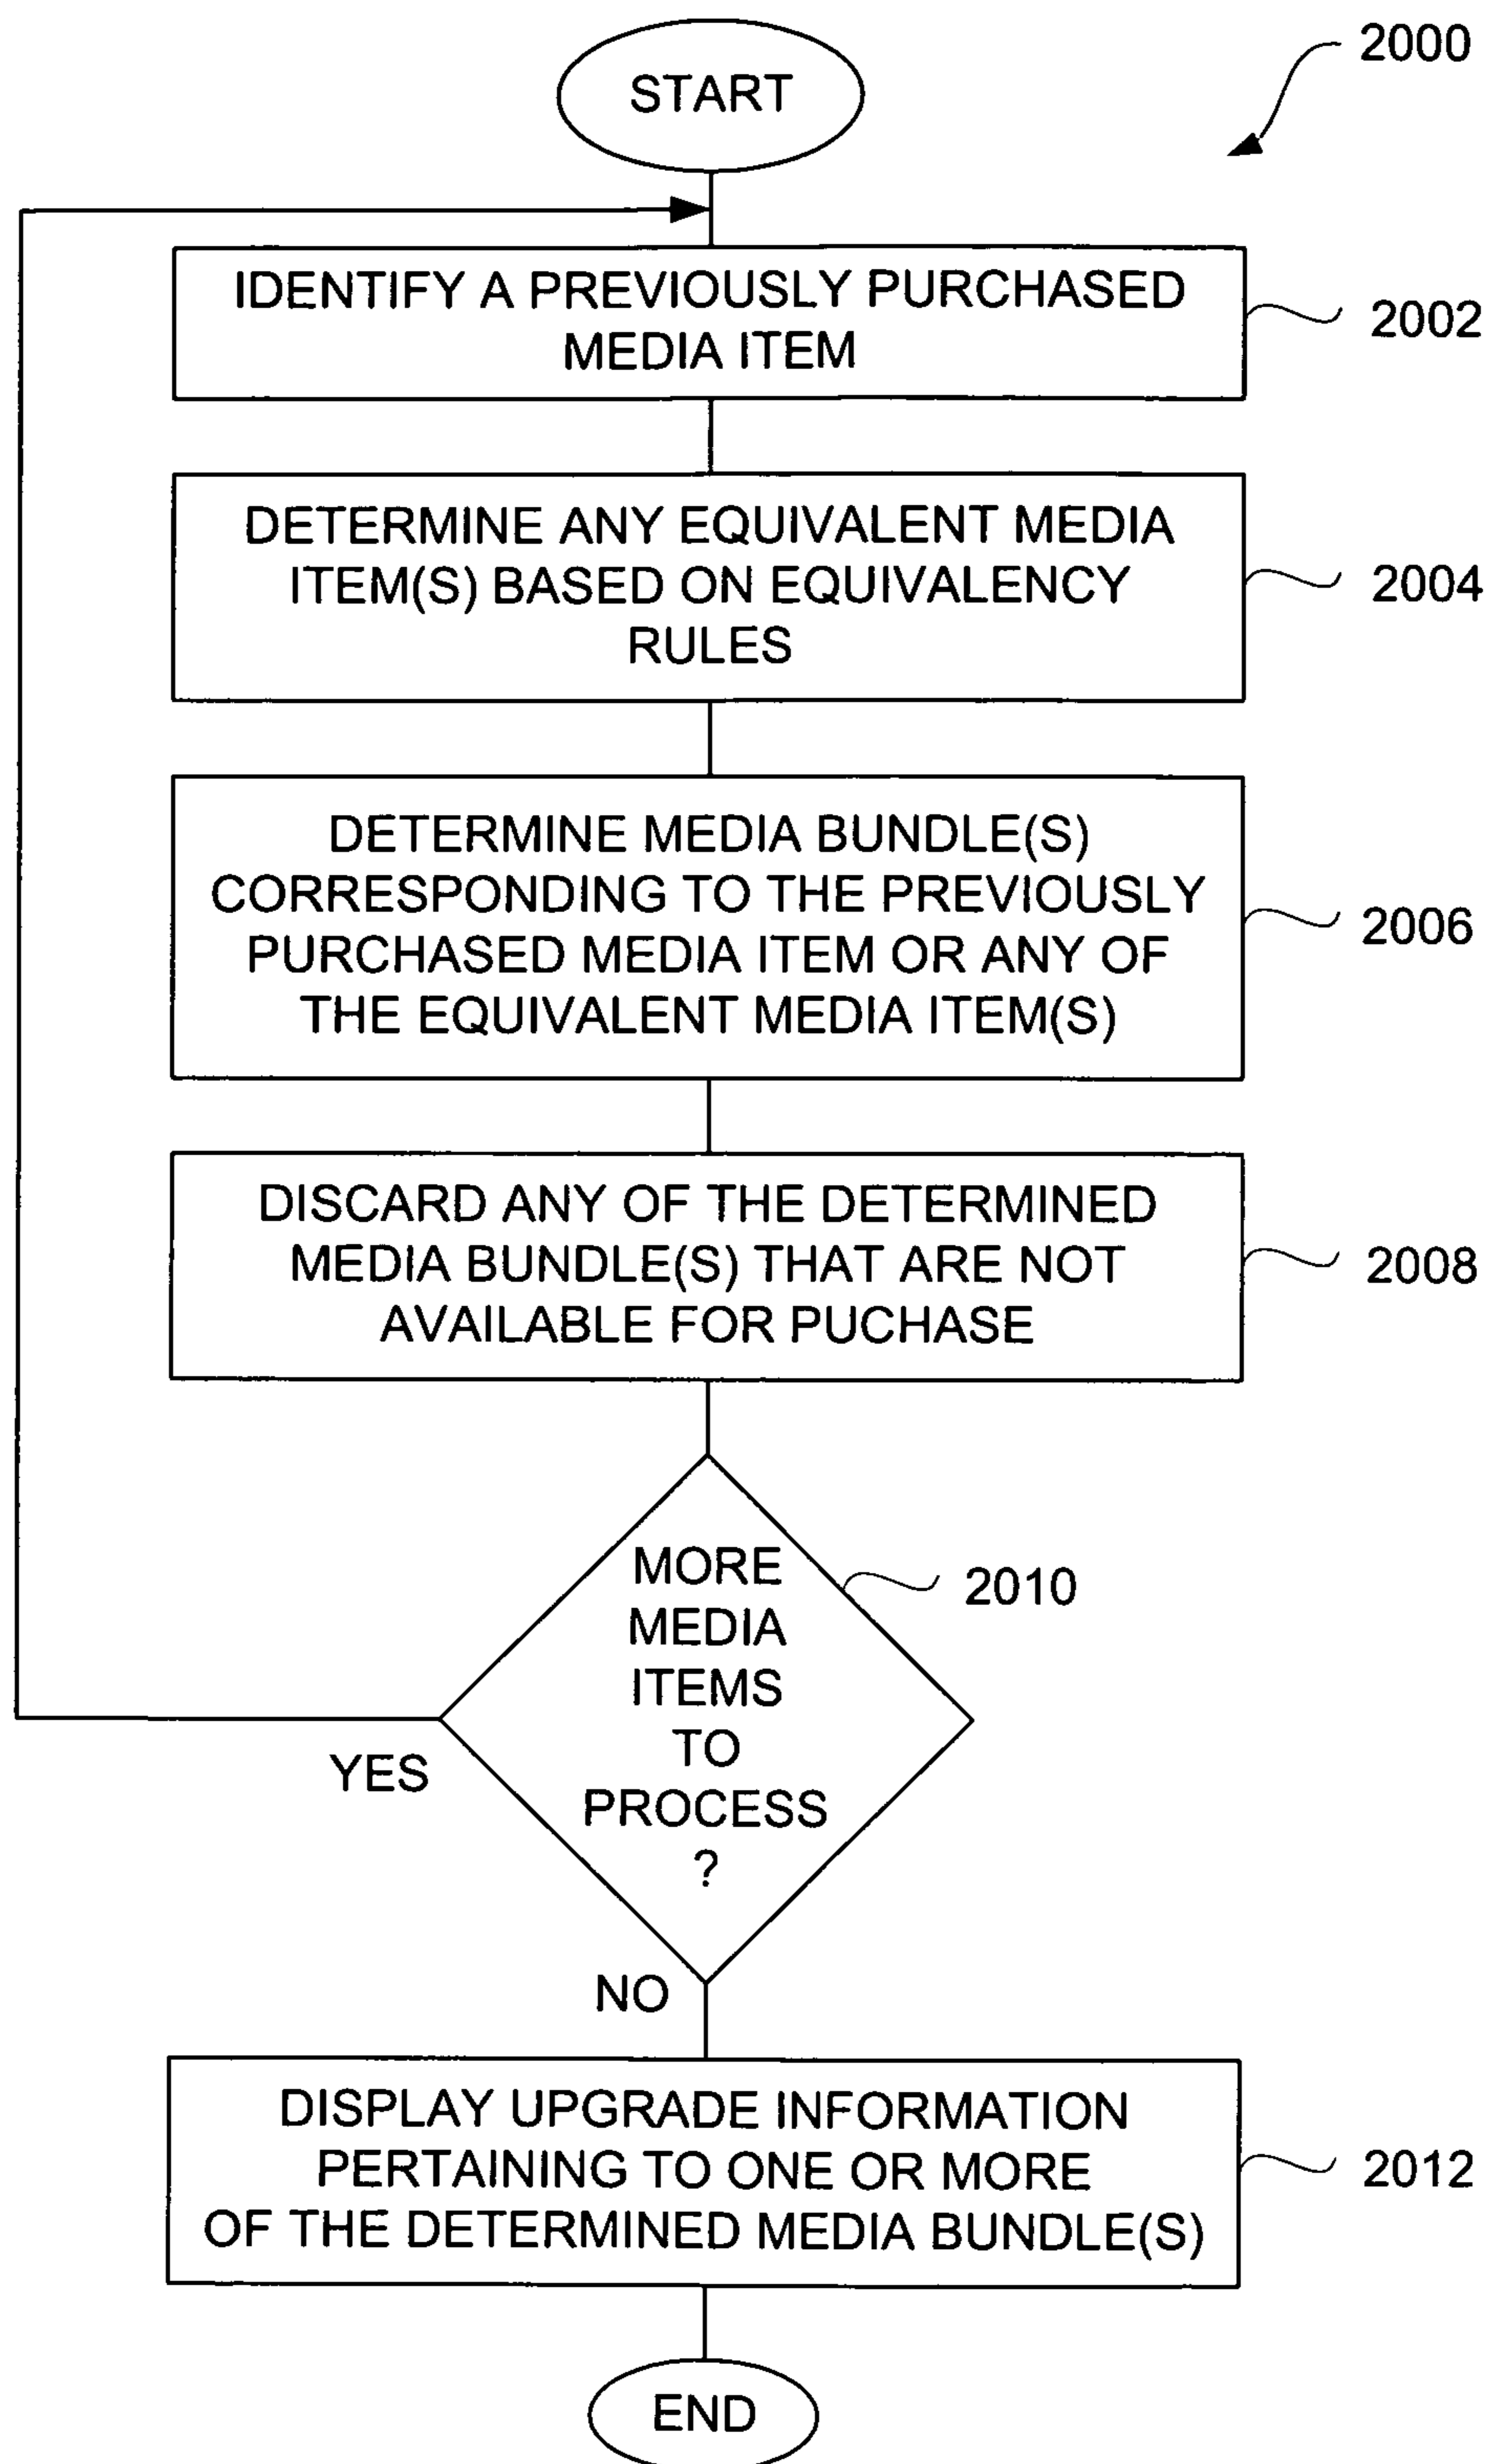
2000

START

IDENTIFY A PREVIOUSLY PURCHASED MEDIA ITEM

2002

DETERMINE ANY EQUIVALENT MEDIA ITEM(S) BASED ON EQUIVALENCY RULES

2004

DETERMINE MEDIA BUNDLE(S) CORRESPONDING TO THE PREVIOUSLY PURCHASED MEDIA ITEM OR ANY OF THE EQUIVALENT MEDIA ITEM(S)

2006

DISCARD ANY OF THE DETERMINED MEDIA BUNDLE(S) THAT ARE NOT AVAILABLE FOR PUCHASE

2008

MORE MEDIA ITEMS TO PROCESS ?

2010

YES

NO

DISPLAY UPGRADE INFORMATION PERTAINING TO ONE OR MORE OF THE DETERMINED MEDIA BUNDLE(S)

2012

END